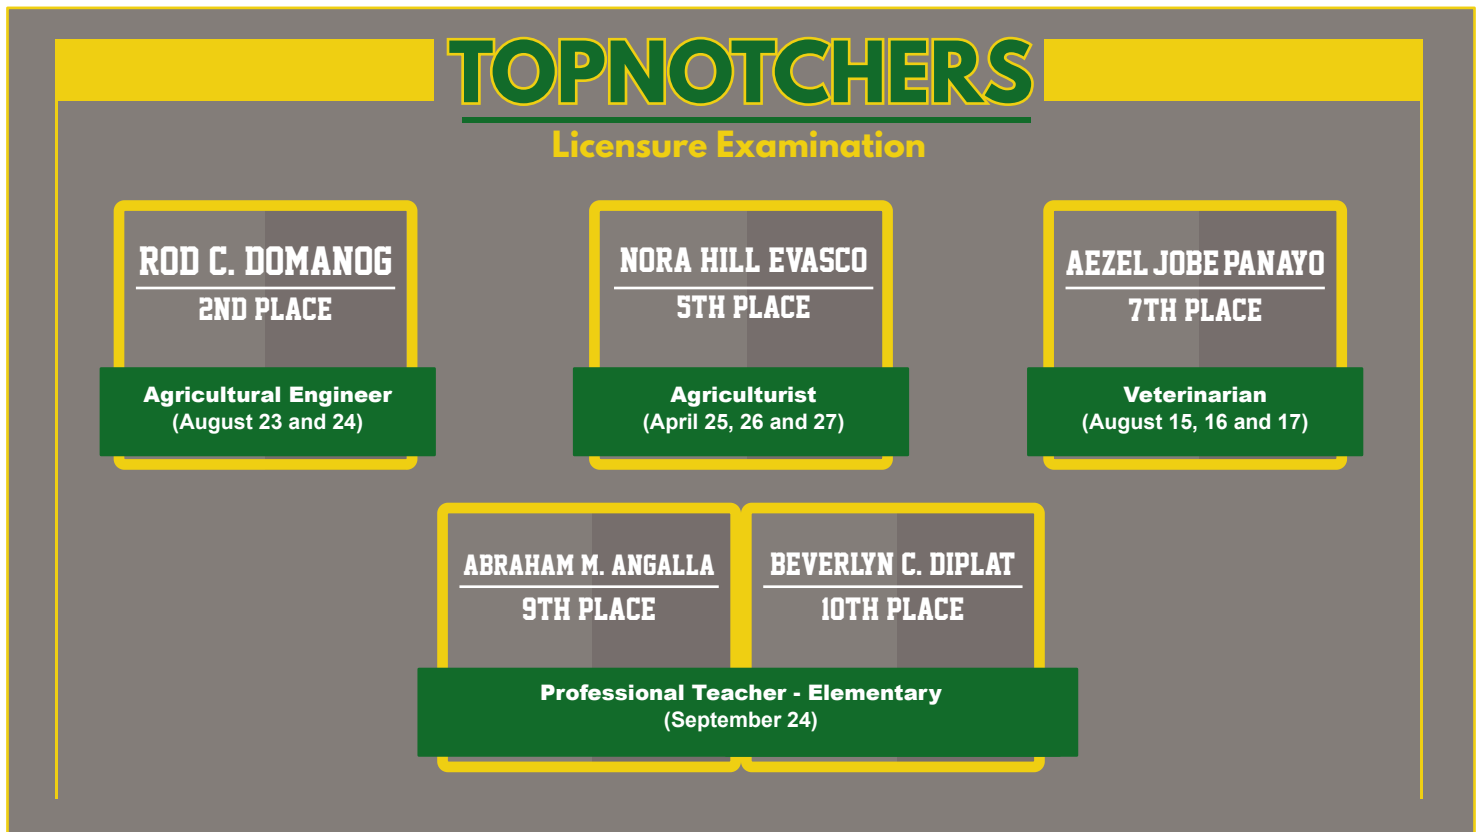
TOPNOTCHERS

Licensure Examination

ROD C. DOMANOG
2ND PLACE

Agricultural Engineer
(August 23 and 24)

NORA HILL EVASCO
5TH PLACE

Agriculturist
(April 25, 26 and 27)

AEZEL JOBE PANAYO
7TH PLACE

Veterinarian
(August 15, 16 and 17)

ABRAHAM M. ANGALLA
9TH PLACE

BEVERLYN C. DIPLAT
10TH PLACE

Professional Teacher - Elementary
(September 24)